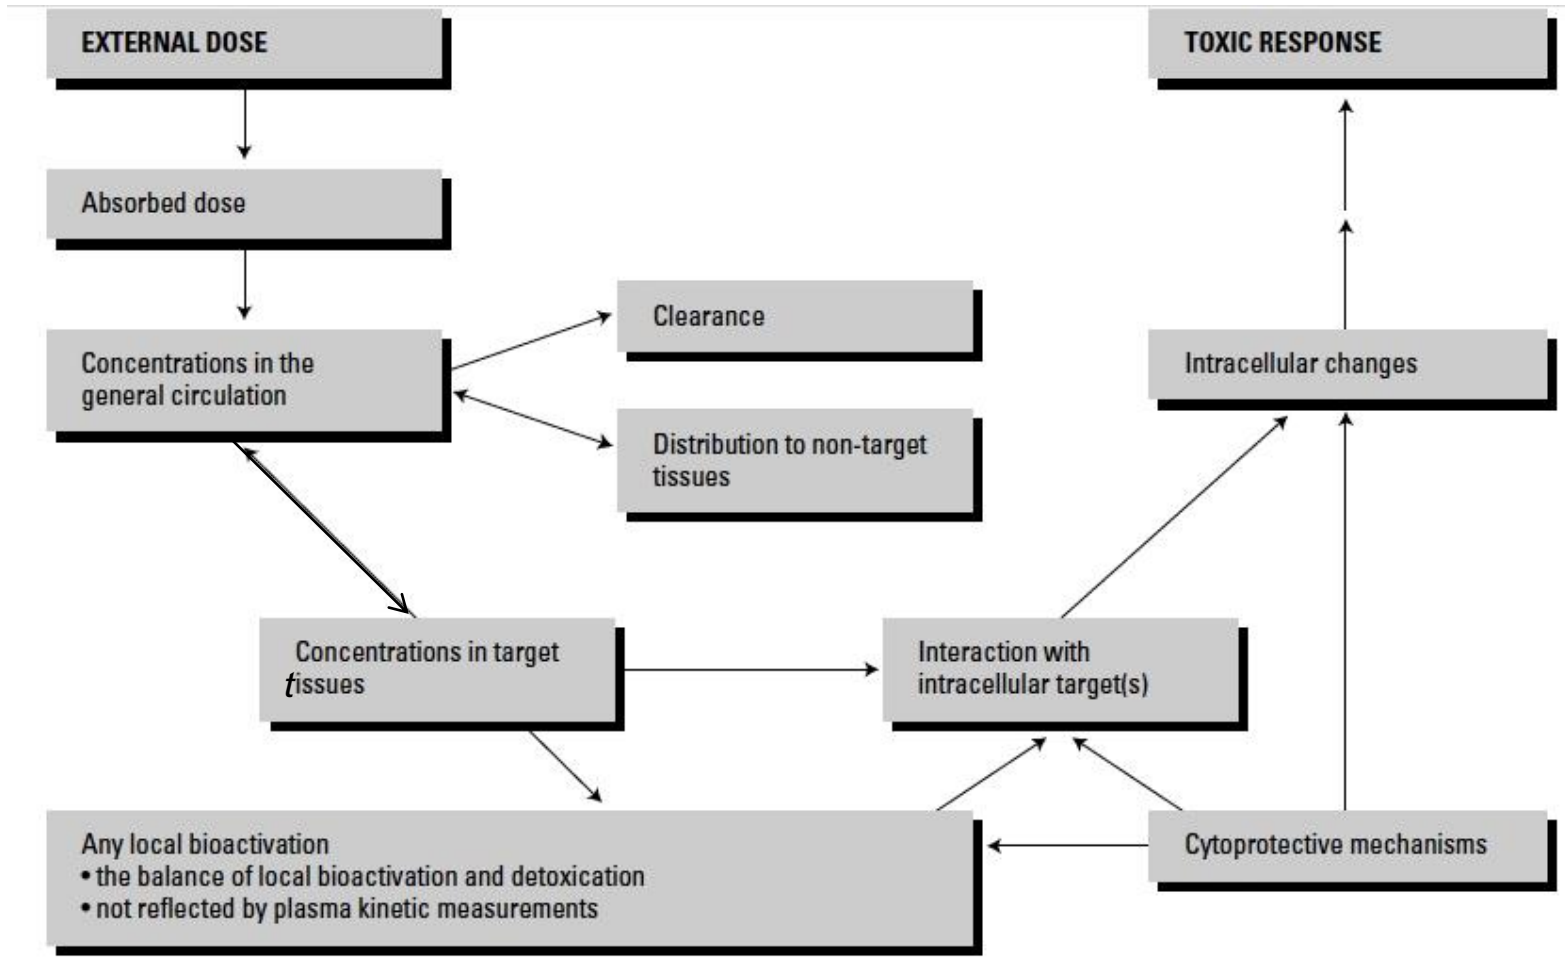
EXTERNAL DOSE

Absorbed dose

Concentrations in the general circulation

Clearance

Distribution to non-target tissues

Concentrations in target tissues

Any local bioactivation
• the balance of local bioactivation and detoxication
• not reflected by plasma kinetic measurements

Interaction with intracellular target(s)

Cytoprotective mechanisms

Intracellular changes

TOXIC RESPONSE